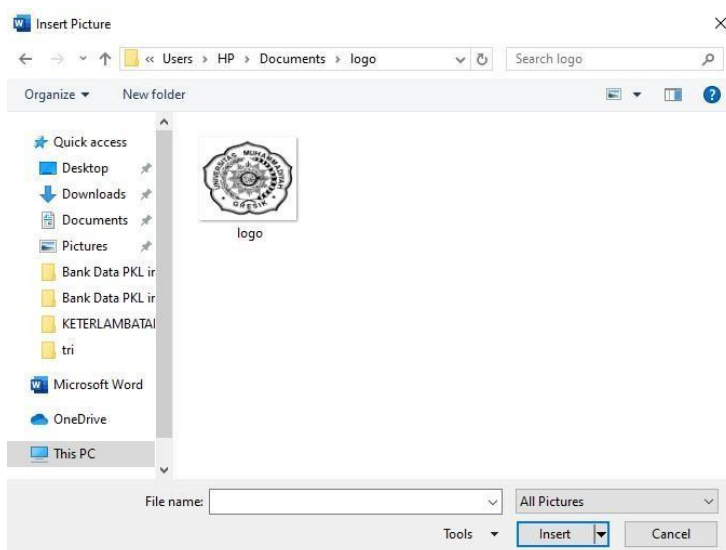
Insert Picture

« Users › HP › Documents › logo

Search logo

Organize ▾ New folder

Quick access
Desktop
Downloads
Documents
Pictures
Bank Data PKL ir
Bank Data PKL ir
KETERLAMBATAI
tri
Microsoft Word
OneDrive
This PC

UNIVERSITAS MUHAMMADIYAH GRESIK

logo

File name:
All Pictures
Tools ▾
Insert
Cancel